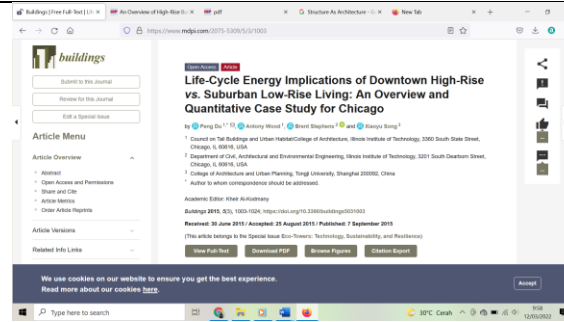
Buildings | Free Full-Text | Li × An Overview of High-Rise B × pdf × Structure As Architecture - G × New Tab × +

https://www.mdpi.com/2075-5309/5/3/1003

buildings

Submit to this Journal

Review for this Journal

Edit a Special Issue

Article Menu

Article Overview

Abstract
Open Access and Permissions
Share and Cite
Article Metrics
Order Article Reprints

Article Versions

Related Info Links

Open Access Article

Life-Cycle Energy Implications of Downtown High-Rise *vs.* Suburban Low-Rise Living: An Overview and Quantitative Case Study for Chicago

by Peng Du 1,*, Antony Wood 1, Brent Stephens 2 and Xiaoyu Song 3

1 Council on Tall Buildings and Urban Habitat/College of Architecture, Illinois Institute of Technology, 3360 South State Street, Chicago, IL 60616, USA
2 Department of Civil, Architectural and Environmental Engineering, Illinois Institute of Technology, 3201 South Dearborn Street, Chicago, IL 60616, USA
3 College of Architecture and Urban Planning, Tongji University, Shanghai 200092, China
* Author to whom correspondence should be addressed.

Academic Editor: Kheir Al-Kodmany

*Buildings* 2015, 5(3), 1003-1024; https://doi.org/10.3390/buildings5031003

Received: 30 June 2015 / Accepted: 25 August 2015 / Published: 7 September 2015

(This article belongs to the Special Issue Eco-Towers: Technology, Sustainability, and Resilience)

View Full-Text   Download PDF   Browse Figures   Citation Export

We use cookies on our website to ensure you get the best experience.
Read more about our cookies here.

Accept

Type here to search

30°C Cerah

9:58
12/05/2022